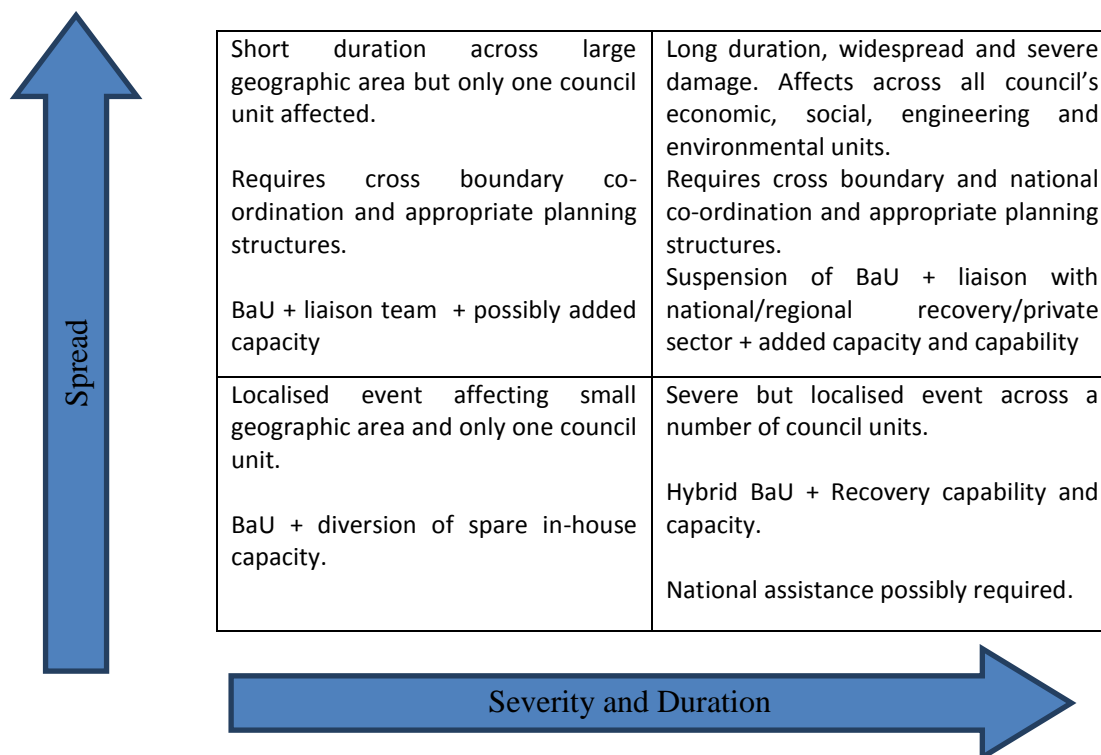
Spread

| Short duration across large geographic area but only one council unit affected.<br><br>Requires cross boundary co-ordination and appropriate planning structures.<br><br>BaU + liaison team + possibly added capacity | Long duration, widespread and severe damage. Affects across all council's economic, social, engineering and environmental units.<br><br>Requires cross boundary and national co-ordination and appropriate planning structures.<br><br>Suspension of BaU + liaison with national/regional recovery/private sector + added capacity and capability |
|---|---|
| Localised event affecting small geographic area and only one council unit.<br><br>BaU + diversion of spare in-house capacity. | Severe but localised event across a number of council units.<br><br>Hybrid BaU + Recovery capability and capacity.<br><br>National assistance possibly required. |

Severity and Duration